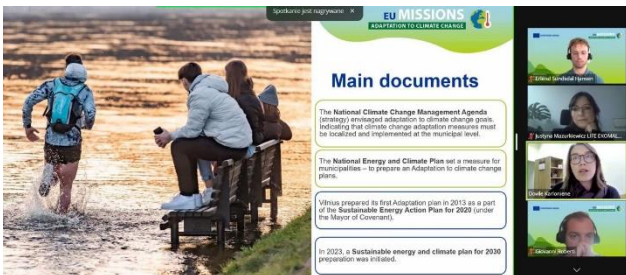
Spotkanie jest nagrywane ×

EU MISSIONS
ADAPTATION TO CLIMATE CHANGE

Main documents

The National Climate Change Management Agenda (strategy) envisaged adaptation to climate change goals, indicating that climate change adaptation measures must be localized and implemented at the municipal level.

The National Energy and Climate Plan set a measure for municipalities – to prepare an Adaptation to climate change plans.

Vilnius prepared its first Adaptation plan in 2013 as a part of the Sustainable Energy Action Plan for 2020 (under the Mayor of Covenant).

In 2023, a Sustainable energy and climate plan for 2030 preparation was initiated.

Erlend Sandbolal Hansen

Justyna Niezurkiewicz LIFE EKOMIAS...

Dovile Karioniene

Giovanni Roberti